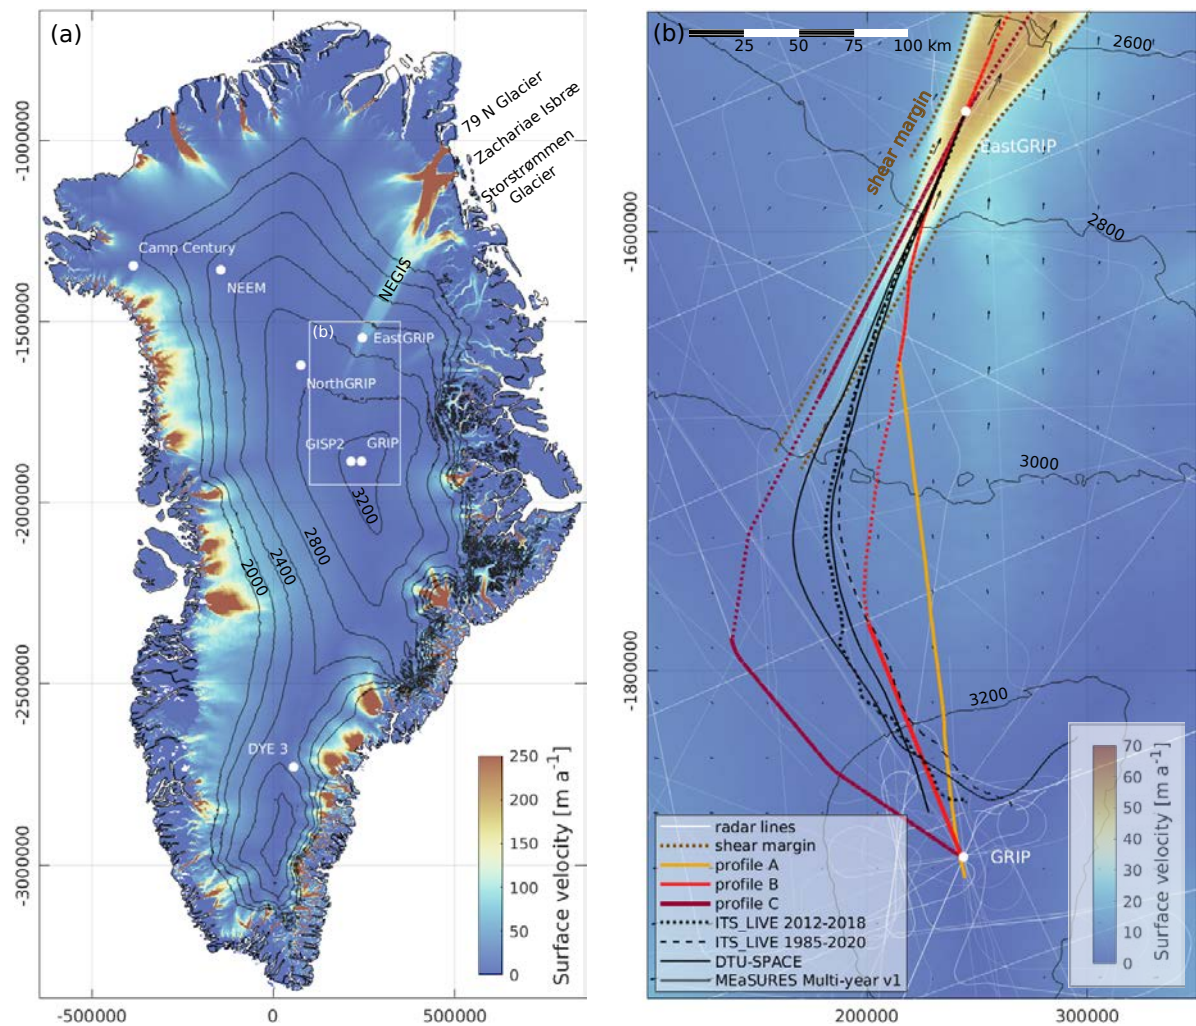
(a)

79 N Glacier
Zachariae Isbræ
Storstrømmen Glacier

-1000000
-1500000
-2000000
-2500000
-3000000

Camp Century
NEEM
NEGIS
(b)
EastGRIP
NorthGRIP
GISP2
GRIP
3200
2800
2400
2000
DYE 3

250
200
150
100
50
0
Surface velocity [m a$^{-1}$]

-500000
0
500000

(b)
25
50
75
100 km
2600
shear margin
EastGRIP
2800
-1600000
3000
-1800000
3200
GRIP

radar lines
shear margin
profile A
profile B
profile C
ITS_LIVE 2012-2018
ITS_LIVE 1985-2020
DTU-SPACE
MEaSURES Multi-year v1

70
60
50
40
30
20
10
0
Surface velocity [m a$^{-1}$]

200000
300000